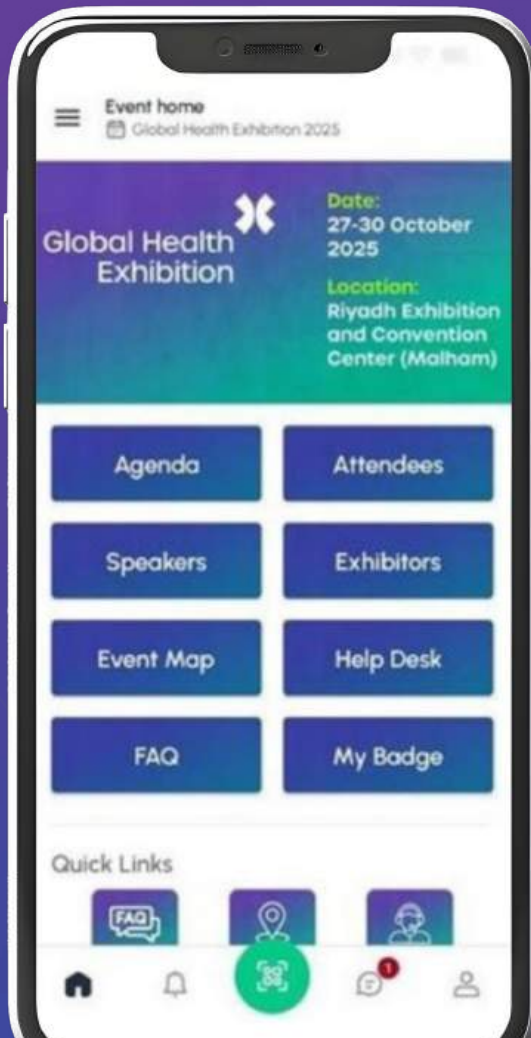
Event home
Global Health Exhibition 2025

Global Health Exhibition

Date:
27-30 October 2025

Location:
Riyadh Exhibition and Convention Center (Malham)

Agenda

Attendees

Speakers

Exhibitors

Event Map

Help Desk

FAQ

My Badge

Quick Links

FAQ

1